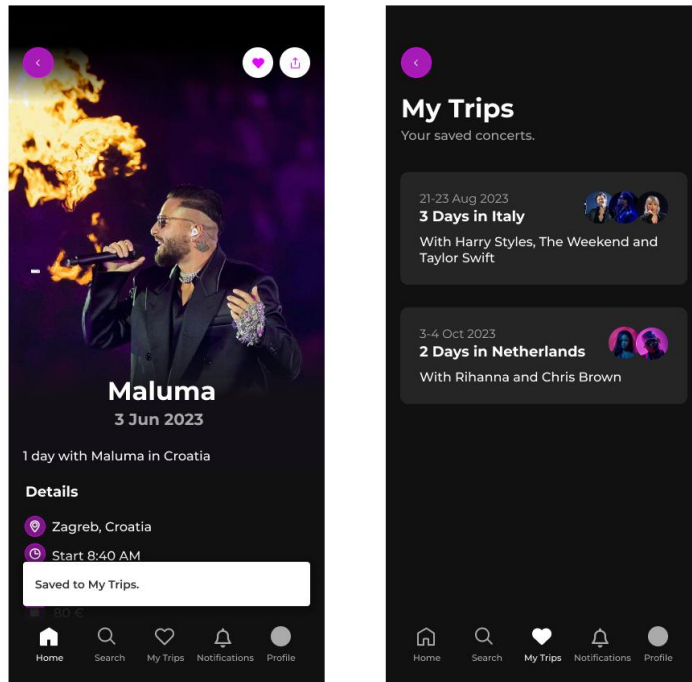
Maluma

3 Jun 2023

1 day with Maluma in Croatia

Details

Zagreb, Croatia

Start 8:40 AM

Saved to My Trips.

80 €

Home Search My Trips Notifications Profile

My Trips

Your saved concerts.

21-23 Aug 2023

3 Days in Italy

With Harry Styles, The Weekend and Taylor Swift

3-4 Oct 2023

2 Days in Netherlands

With Rihanna and Chris Brown

Home Search My Trips Notifications Profile